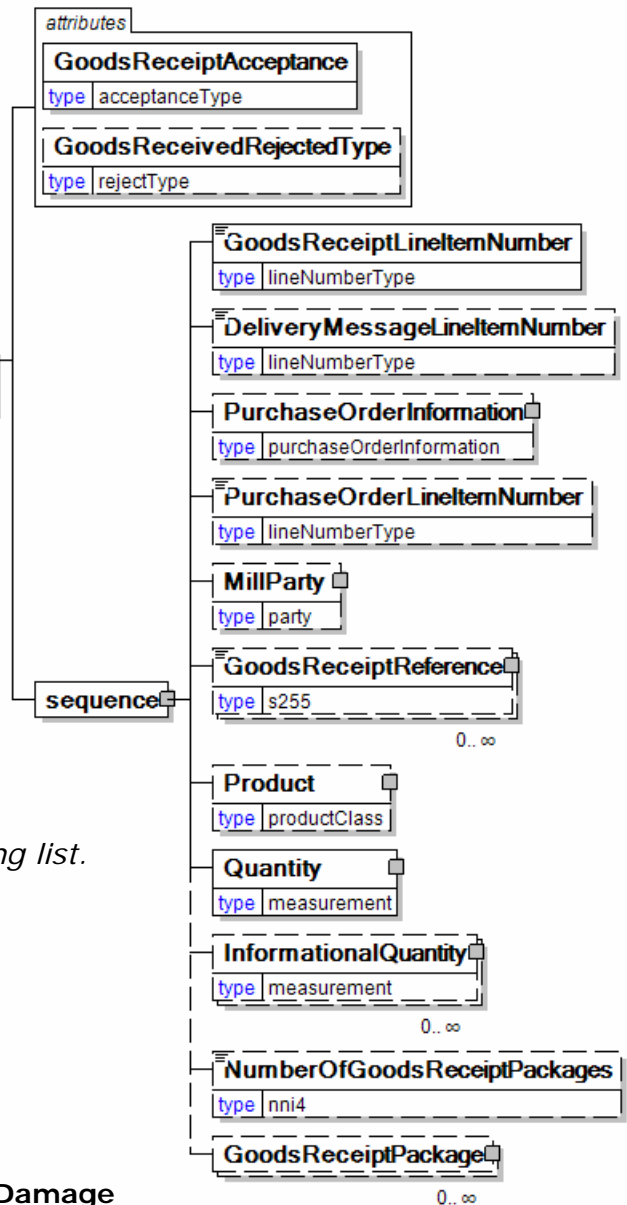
attributes

GoodsReceiptAcceptance
type acceptanceType

GoodsReceivedRejectedType
type rejectType

sequence

GoodsReceiptLineItemNumber
type lineNumberType

DeliveryMessageLineItemNumber
type lineNumberType

PurchaseOrderInformation
type purchaseOrderInformation

PurchaseOrderLineItemNumber
type lineNumberType

MillParty
type party

GoodsReceiptReference
type s255
0.. ∞

Product
type productClass

ng list.

Quantity
type measurement

InformationalQuantity
type measurement
0.. ∞

NumberOfGoodsReceiptPackages
type nni4

GoodsReceiptPackage
0.. ∞

Damage